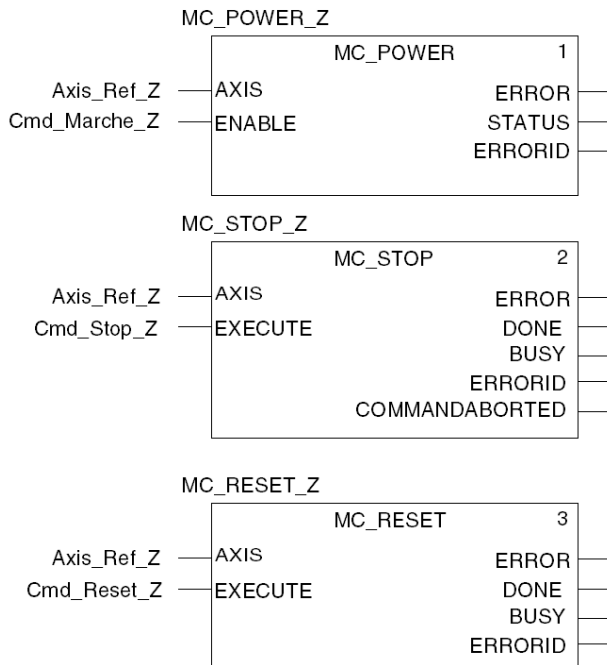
MC_POWER_Z

MC_POWER 1

Axis_Ref_Z AXIS

Cmd_Marche_Z ENABLE

ERROR

STATUS

ERRORID

MC_STOP_Z

MC_STOP 2

Axis_Ref_Z AXIS

Cmd_Stop_Z EXECUTE

ERROR

DONE

BUSY

ERRORID

COMMANDABORTED

MC_RESET_Z

MC_RESET 3

Axis_Ref_Z AXIS

Cmd_Reset_Z EXECUTE

ERROR

DONE

BUSY

ERRORID